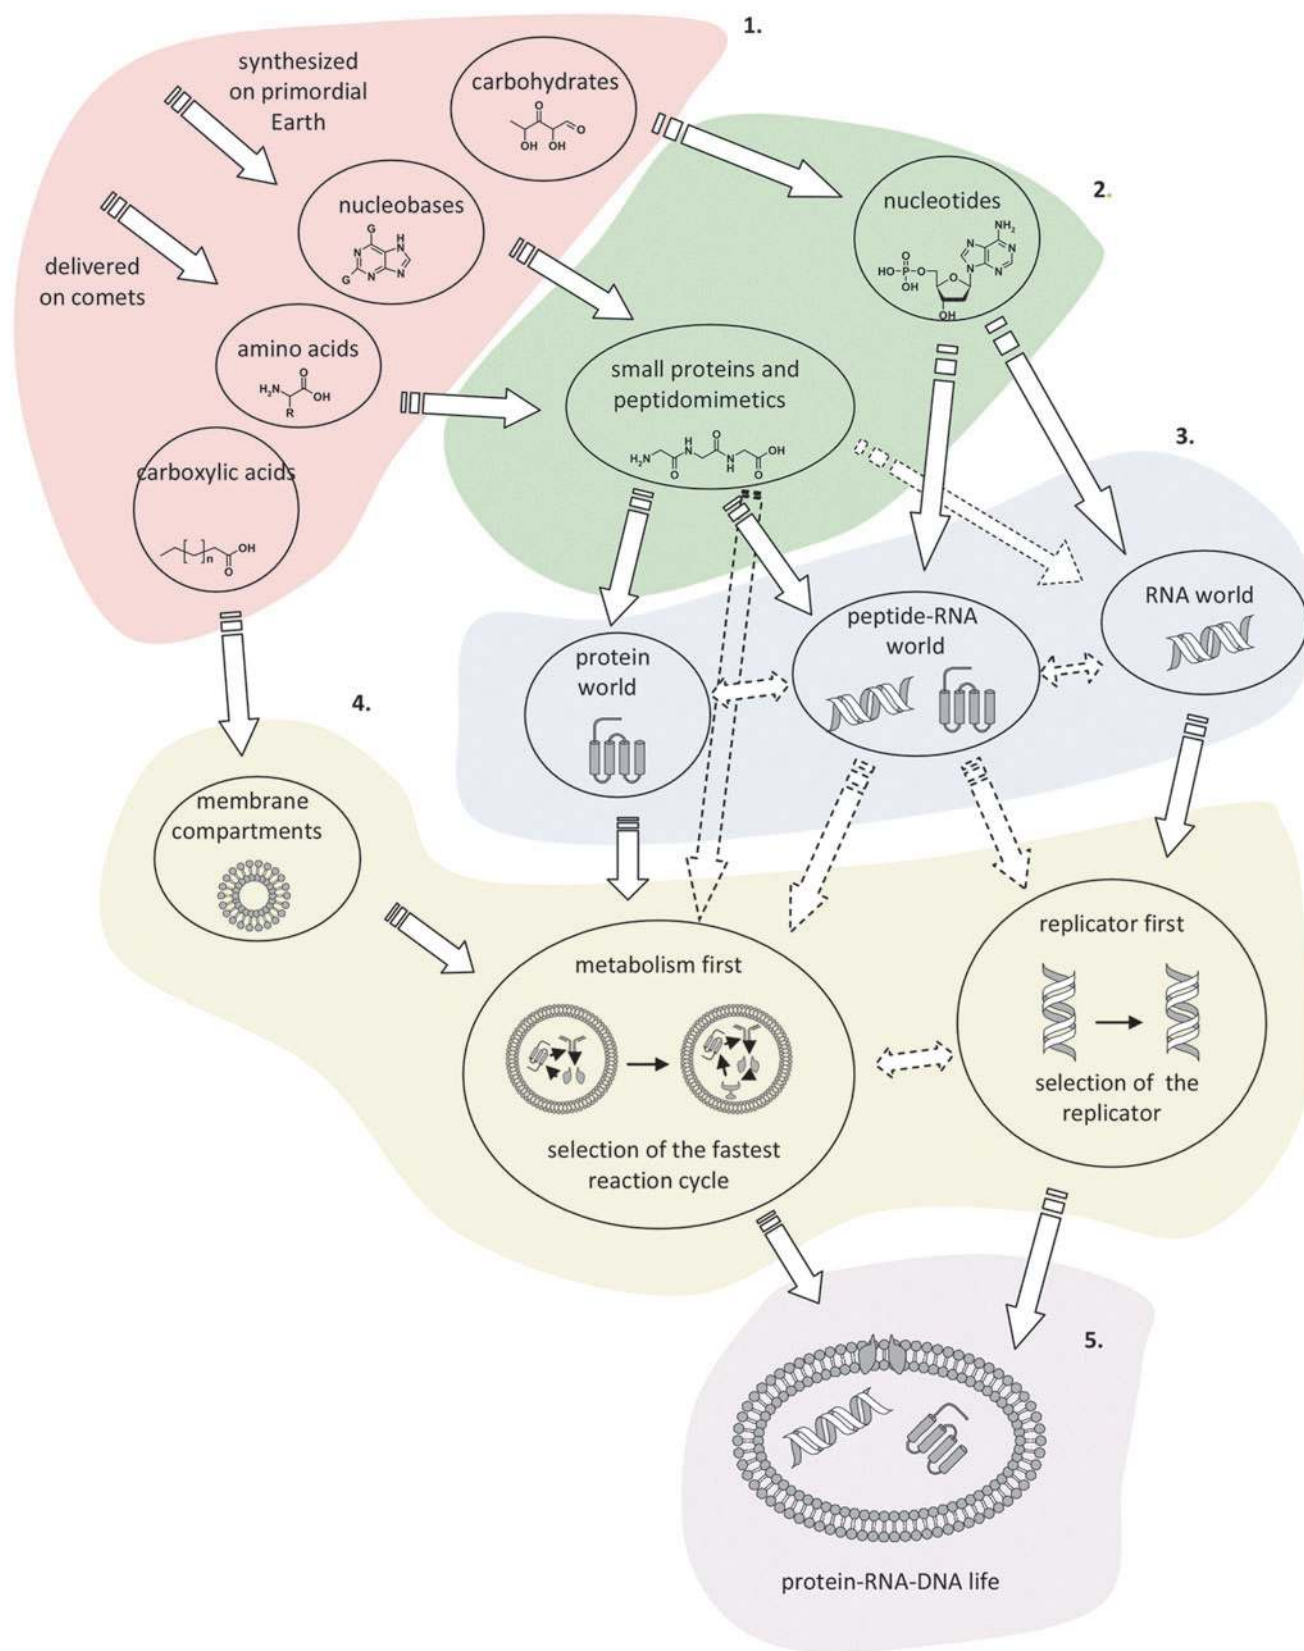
1.

synthesized on primordial Earth

carbohydrates

OH OH

delivered on comets

nucleobases

G

G

amino acids

$H_2N$ OH R

carboxylic acids

n OH O

2.

nucleotides

$NH_2$

HO-P-O OH

OH

small proteins and peptidomimetics

$H_2N$ N N OH

3.

protein world

peptide-RNA world

RNA world

4.

membrane compartments

metabolism first

selection of the fastest reaction cycle

replicator first

selection of the replicator

5.

protein-RNA-DNA life